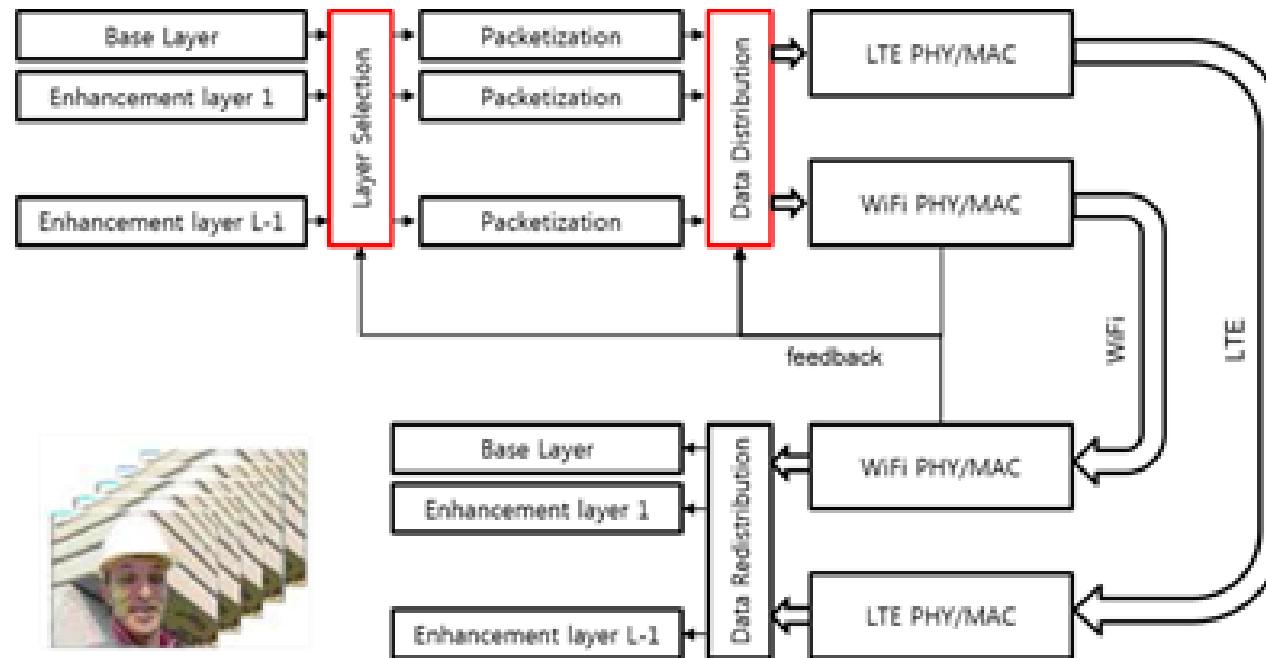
Base Layer
Enhancement layer 1
Enhancement layer L-1
Layer Selection
Packetization
Packetization
Packetization
Data Distribution
LTE PHY/MAC
WiFi PHY/MAC
feedback
WiFi
LTE
Base Layer
Enhancement layer 1
Enhancement layer L-1
Data Redistribution
WiFi PHY/MAC
LTE PHY/MAC